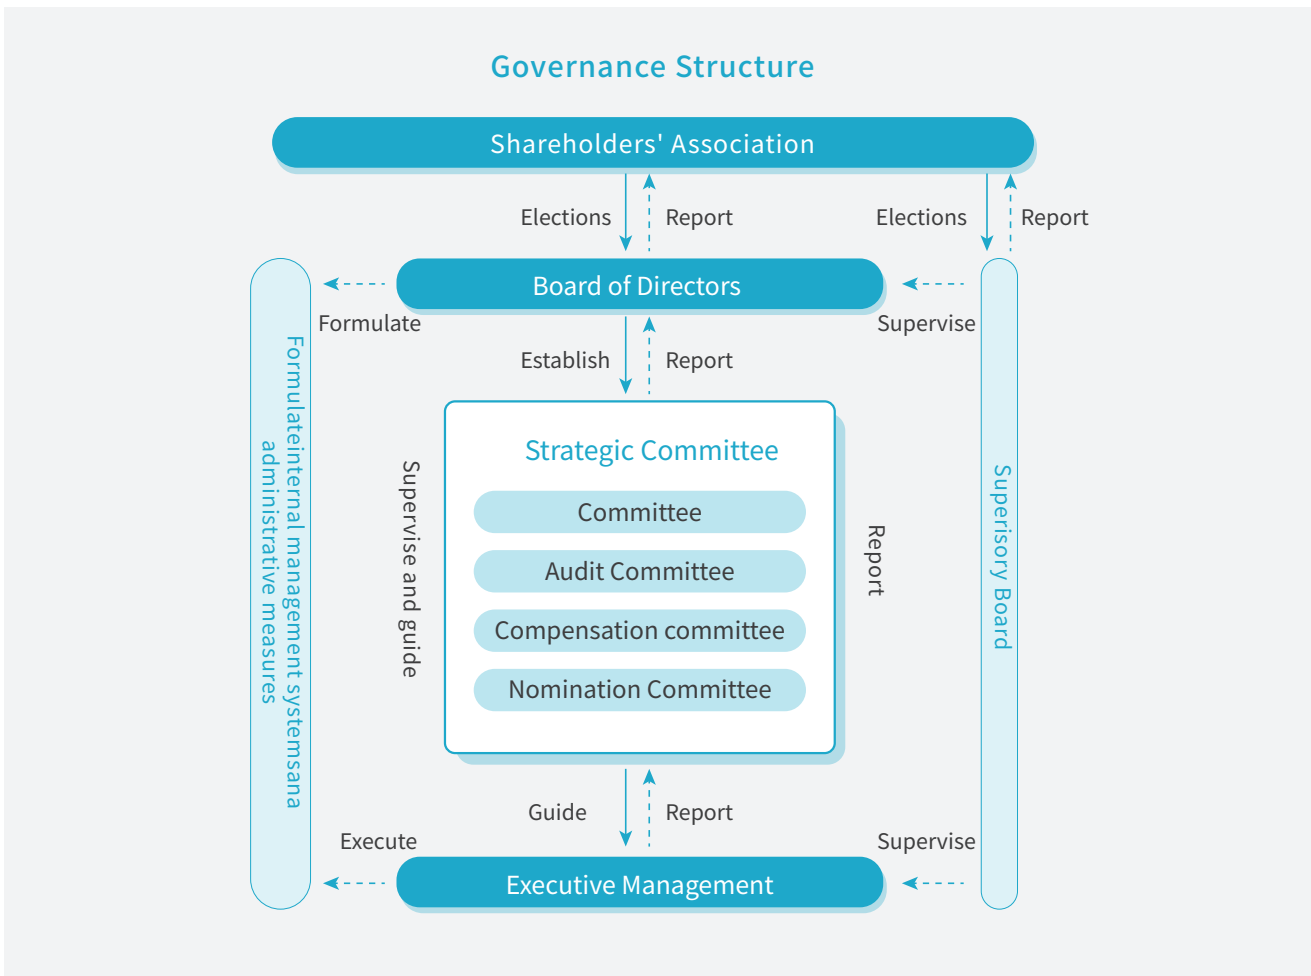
Governance Structure

Shareholders' Association

Elections

Report

Elections

Report

Board of Directors

Formulate

Supervise

Establish

Report

Formulateinternal management systemsana administrative measures

Supervise and guide

Strategic Committee

Committee

Audit Committee

Compensation committee

Nomination Committee

Report

Superisory Board

Guide

Report

Execute

Supervise

Executive Management